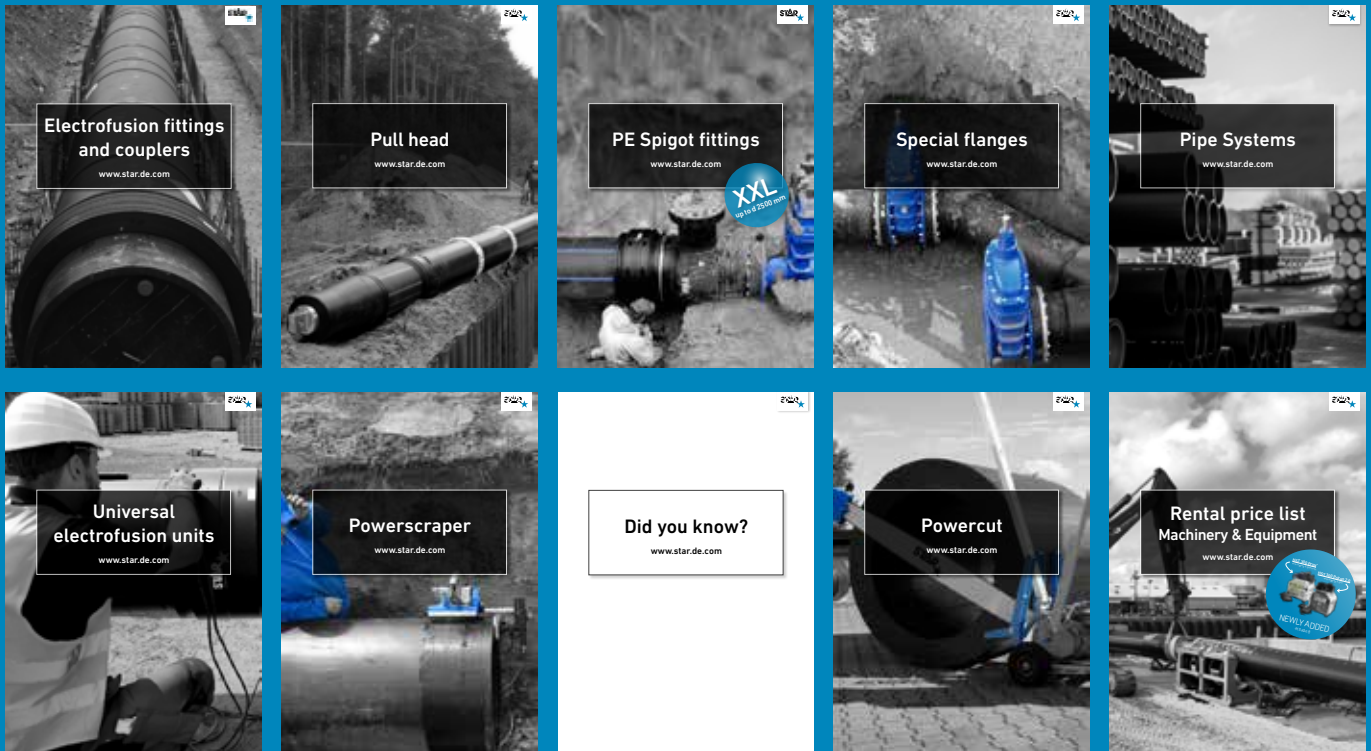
STAR

Electrofusion fittings and couplers
www.star.de.com

STAR

Pull head
www.star.de.com

STAR

PE Spigot fittings
www.star.de.com

XXL
up to d 2500 mm

STAR

Special flanges
www.star.de.com

STAR

Pipe Systems
www.star.de.com

STAR

Universal electrofusion units
www.star.de.com

STAR

Powerscraper
www.star.de.com

STAR

Did you know?
www.star.de.com

STAR

Powercut
www.star.de.com

STAR

Rental price list
Machinery & Equipment
www.star.de.com

NEWLY ADDED